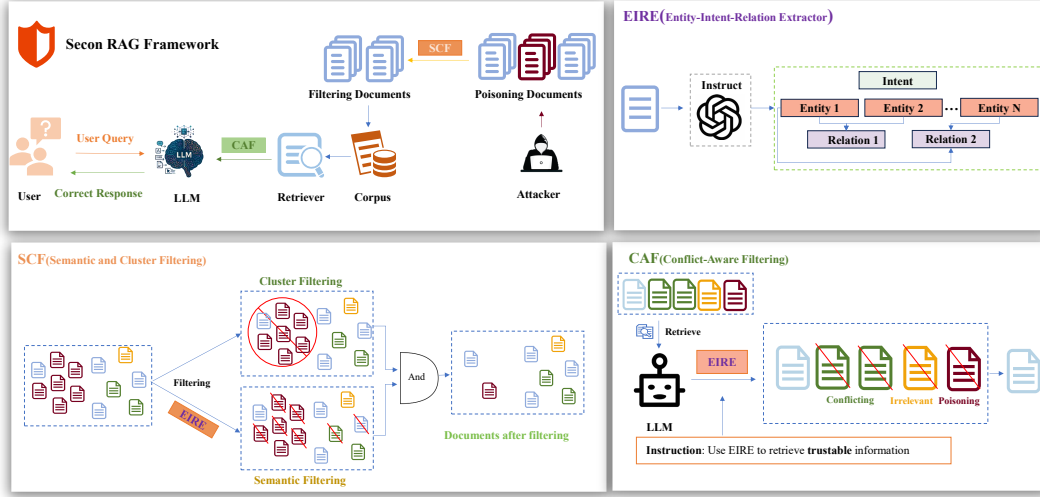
Secon RAG Framework

SCF

Filtering Documents

Poisoning Documents

User Query

CAF

LLM

User

Correct Response

LLM

Retriever

Corpus

Attacker

EIRE(Entity-Intent-Relation Extractor)

Instruct

Intent

Entity 1

Entity 2

...

Entity N

Relation 1

Relation 2

SCF(Semantic and Cluster Filtering)

Cluster Filtering

Filtering

EIRE

And

Documents after filtering

Semantic Filtering

CAF(Conflict-Aware Filtering)

Retrieve

EIRE

LLM

Conflicting

Irrelevant

Poisoning

Instruction: Use EIRE to retrieve trustable information